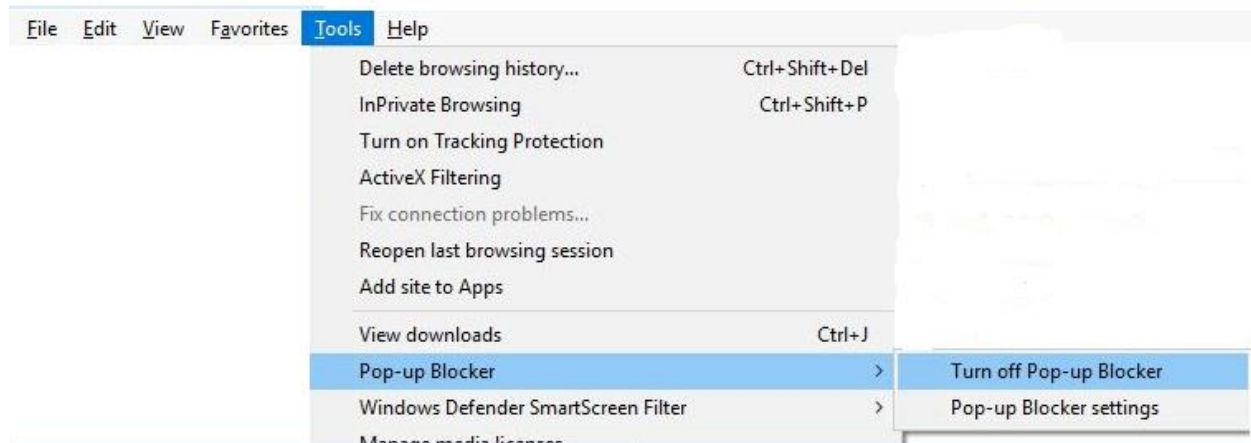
File Edit View Favorites Tools Help

Delete browsing history... Ctrl+Shift+Del
InPrivate Browsing Ctrl+Shift+P
Turn on Tracking Protection
ActiveX Filtering
Fix connection problems...
Reopen last browsing session
Add site to Apps
View downloads Ctrl+J
Pop-up Blocker >
Windows Defender SmartScreen Filter >
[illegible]

Turn off Pop-up Blocker
Pop-up Blocker settings